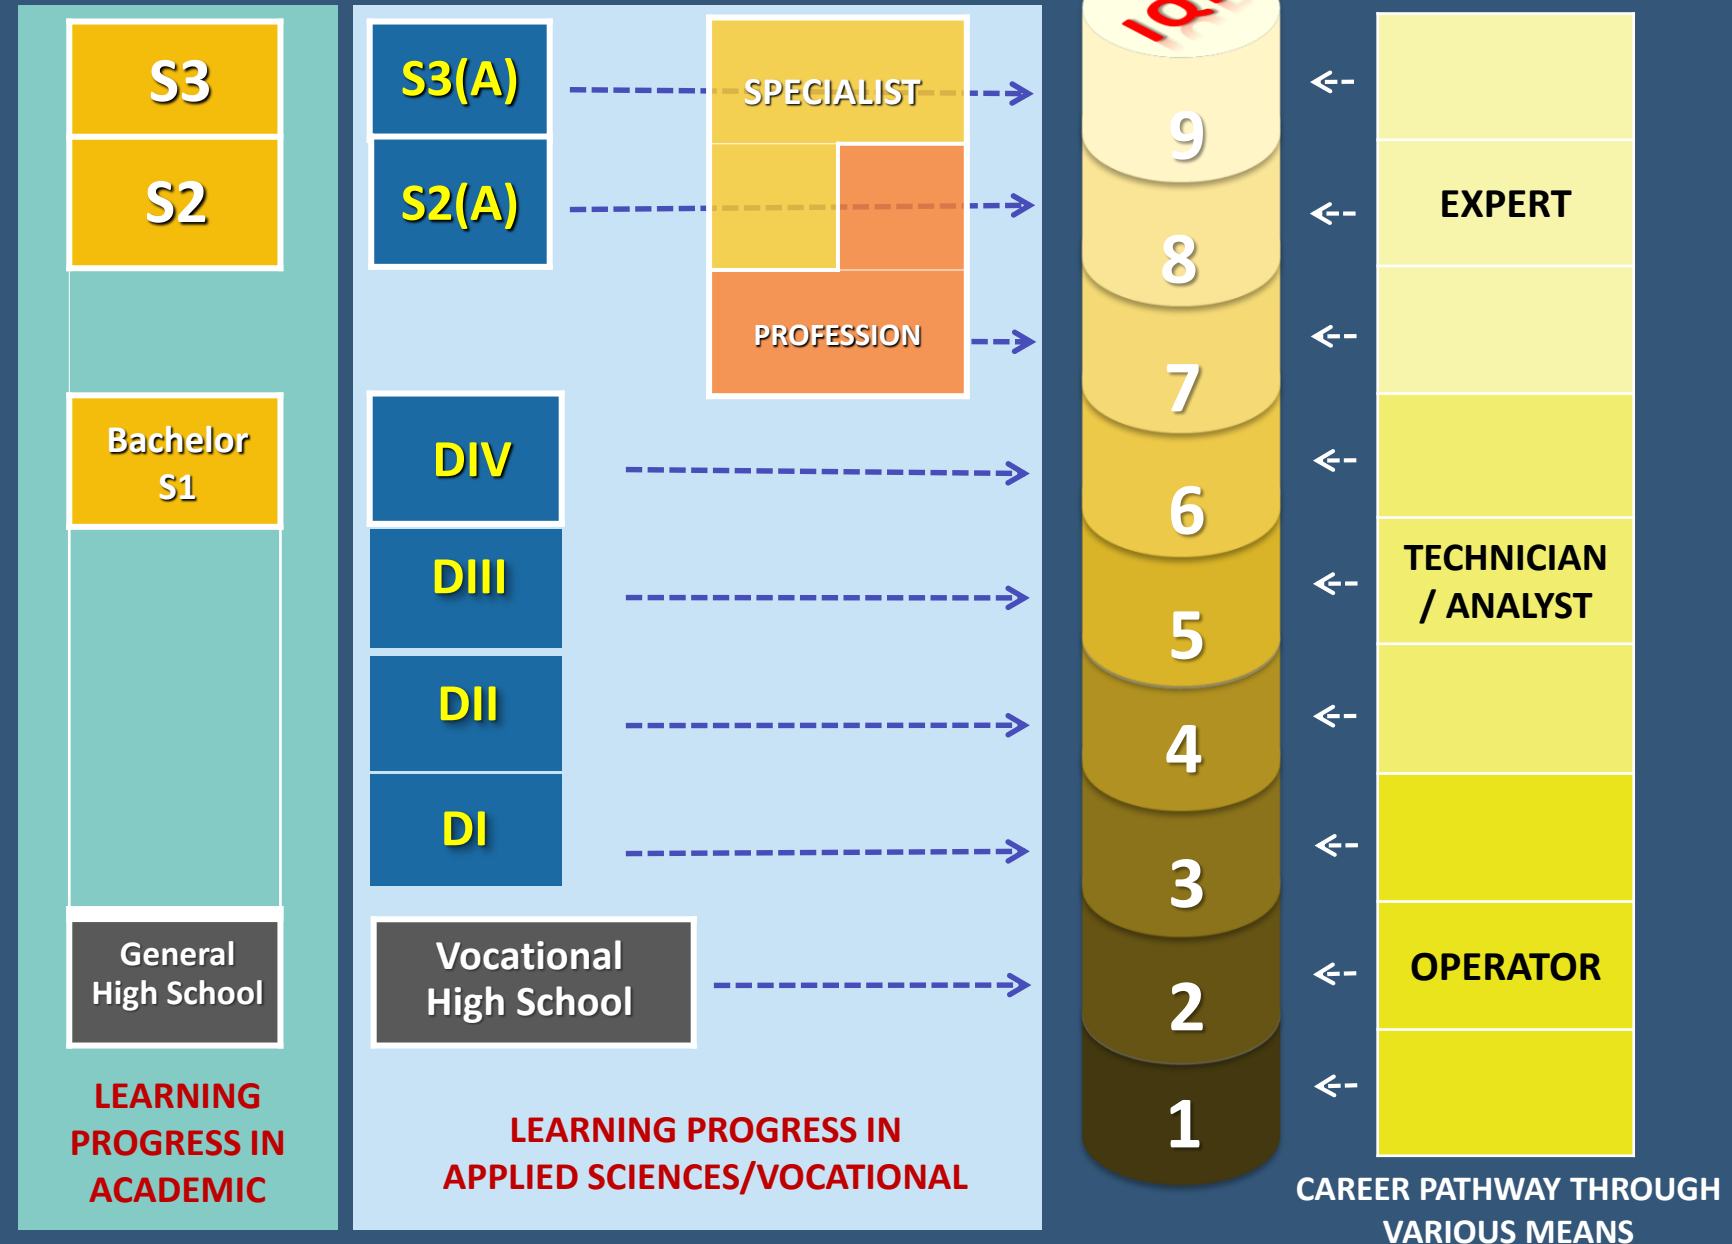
S3

S2

Bachelor S1

General High School

LEARNING PROGRESS IN ACADEMIC

S3(A)

S2(A)

SPECIALIST

PROFESSION

DIV

DIII

DII

DI

Vocational High School

LEARNING PROGRESS IN APPLIED SCIENCES/VOCATIONAL

IQ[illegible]

9

8

7

6

5

4

3

2

1

<--

<--

<--

<--

<--

<--

<--

<--

<--

EXPERT

TECHNICIAN / ANALYST

OPERATOR

CAREER PATHWAY THROUGH VARIOUS MEANS